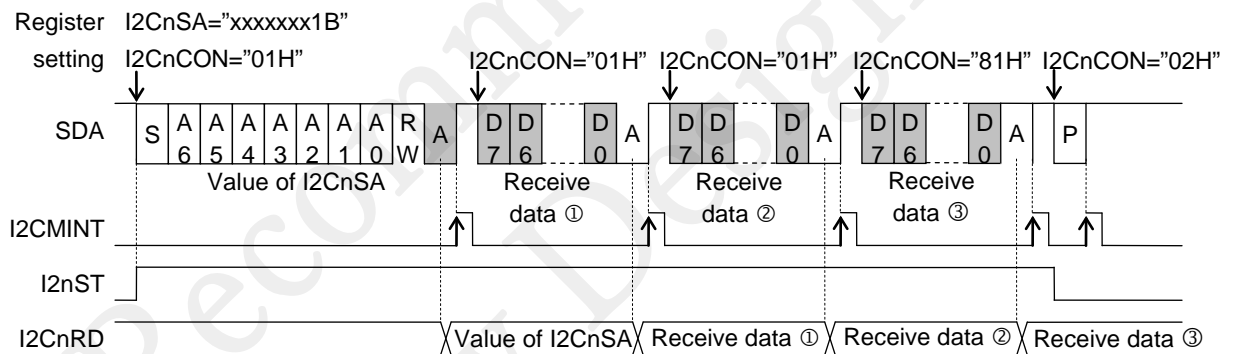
Register I2CnSA="xxxxxxx1B"
setting I2CnCON="01H"

I2CnCON="01H" I2CnCON="01H" I2CnCON="81H" I2CnCON="02H"

SDA S A6 A5 A4 A3 A2 A1 A0 RW A D7 D6 D0 A D7 D6 D0 A D7 D6 D0 A P

Value of I2CnSA

Receive data ①

Receive data ②

Receive data ③

I2CMINT

I2nST

I2CnRD Value of I2CnSA Receive data ① Receive data ② Receive data ③